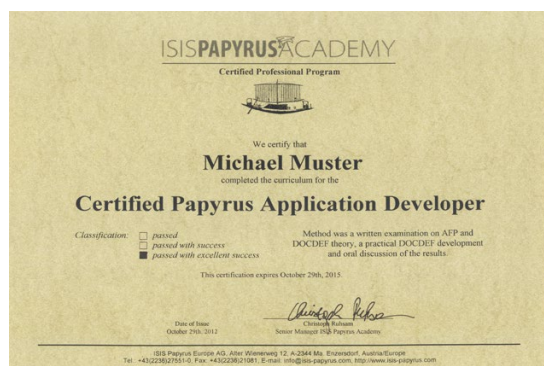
ISISPAPYRUSACADEMY

Certified Professional Program

We certify that

Michael Muster

completed the curriculum for the

Certified Papyrus Application Developer

Classification: passed
passed with success
passed with excellent success

Method was a written examination on AFP and DOCDEF theory, a practical DOCDEF development and oral discussion of the results.

This certification expires October 29th, 2015.

Date of Issue:
October 29th, 2012

Christoph Rehsam
Senior Manager ISIS Papyrus Academy

ISIS Papyrus Europe AG, Alter Wienerweg 12, A-2344 Ma. Enzersdorf, Austria/Europe
Tel.: +43(2236)27551-0, Fax: +43(2236)21081, E-mail: info@isis-papyrus.com, http://www.isis-papyrus.com